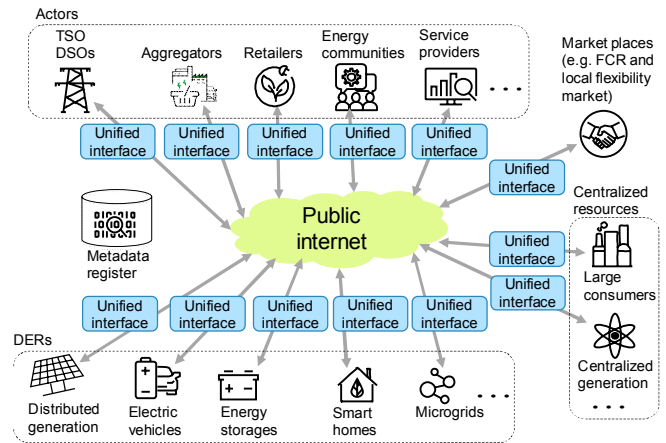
Actors

TSO
DSOs

Aggregators

Retailers

Energy communities

Service providers

. . .

Market places (e.g. FCR and local flexibility market)

Unified interface

Unified interface

Unified interface

Unified interface

Unified interface

Unified interface

Metadata register

Public internet

Centralized resources

Unified interface

Large consumers

Unified interface

Centralized generation

. . .

Unified interface

Unified interface

Unified interface

Unified interface

Unified interface

DERs

Distributed generation

Electric vehicles

Energy storages

Smart homes

Microgrids

. . .